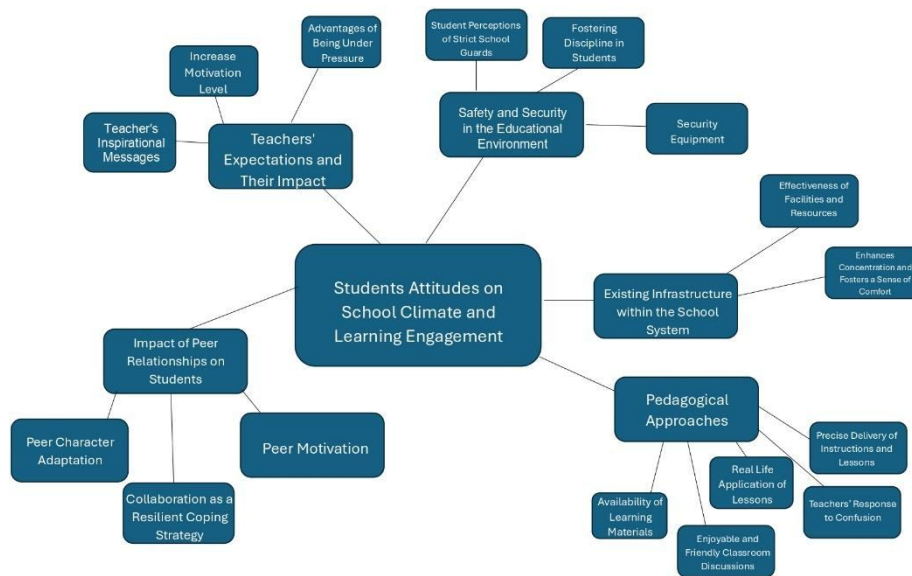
Students Attitudes on School Climate and Learning Engagement

Teachers' Expectations and Their Impact

Advantages of Being Under Pressure

Increase Motivation Level

Teacher's Inspirational Messages

Safety and Security in the Educational Environment

Student Perceptions of Strict School Guards

Fostering Discipline in Students

Security Equipment

Existing Infrastructure within the School System

Effectiveness of Facilities and Resources

Enhances Concentration and Fosters a Sense of Comfort

Pedagogical Approaches

Precise Delivery of Instructions and Lessons

Teachers' Response to Confusion

Real Life Application of Lessons

Enjoyable and Friendly Classroom Discussions

Availability of Learning Materials

Impact of Peer Relationships on Students

Peer Character Adaptation

Collaboration as a Resilient Coping Strategy

Peer Motivation